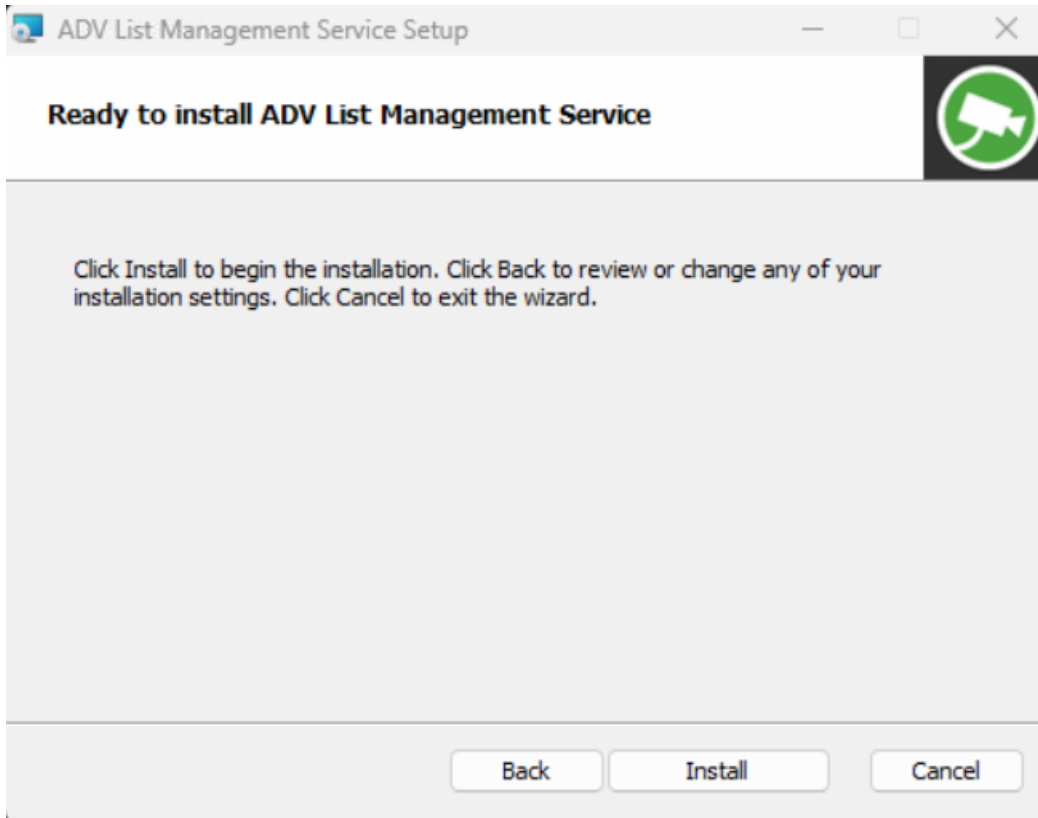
ADV List Management Service Setup

Ready to install ADV List Management Service

Click Install to begin the installation. Click Back to review or change any of your installation settings. Click Cancel to exit the wizard.

Back
Install
Cancel